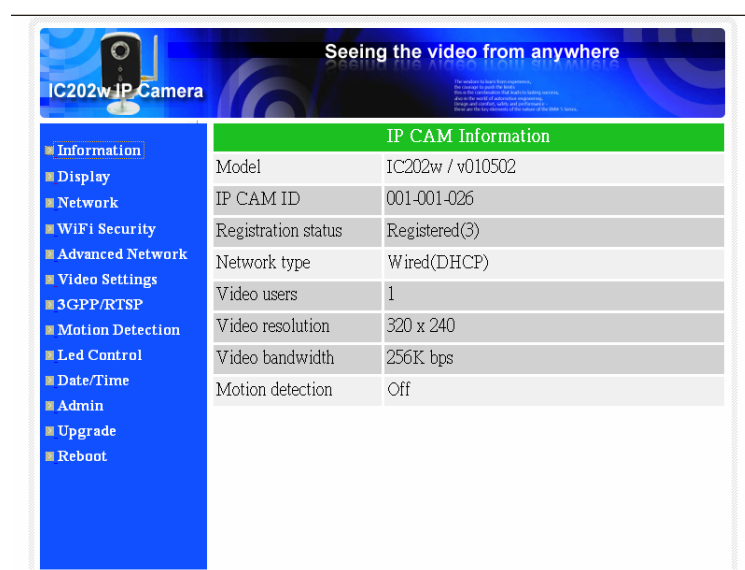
IC202w IP Camera

Seeing the video from anywhere

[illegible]

Information
Display
Network
WiFi Security
Advanced Network
Video Settings
3GPP/RTSP
Motion Detection
Led Control
Date/Time
Admin
Upgrade
Reboot

| IP CAM Information | |
|---|---|
| Model | IC202w / v010502 |
| IP CAM ID | 001-001-026 |
| Registration status | Registered(3) |
| Network type | Wired(DHCP) |
| Video users | 1 |
| Video resolution | 320 x 240 |
| Video bandwidth | 256K bps |
| Motion detection | Off |